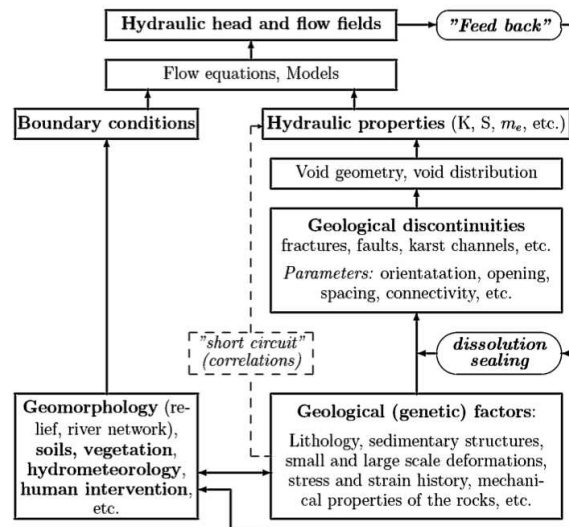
Hydraulic head and flow fields

"Feed back"

Flow equations, Models

Boundary conditions

Hydraulic properties (K, S, $m_e$, etc.)

Void geometry, void distribution

Geological discontinuities
fractures, faults, karst channels, etc.
Parameters: orientatation, opening, spacing, connectivity, etc.

"short circuit" (correlations)

dissolution sealing

Geomorphology (relief, river network), soils, vegetation, hydrometeorology, human intervention, etc.

Geological (genetic) factors:
Lithology, sedimentary structures, small and large scale deformations, stress and strain history, mechanical properties of the rocks, etc.